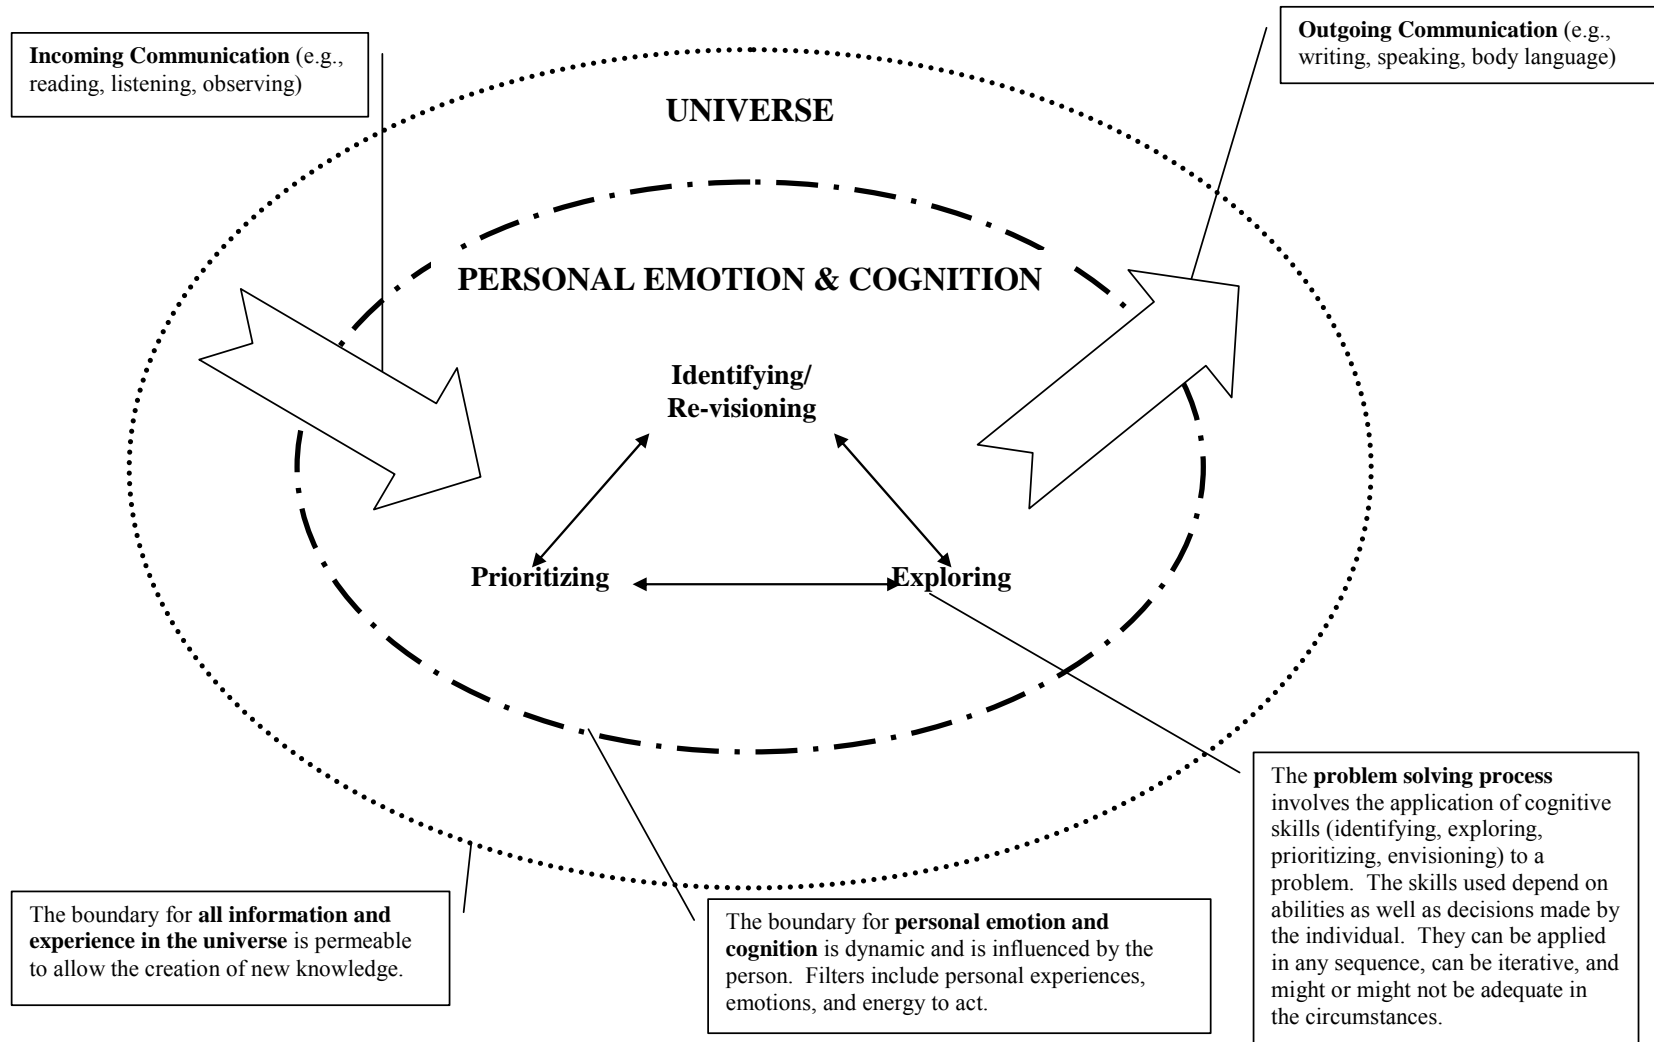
**Incoming Communication** (e.g., reading, listening, observing)

**Outgoing Communication** (e.g., writing, speaking, body language)

**UNIVERSE**

**PERSONAL EMOTION & COGNITION**

**Identifying/ Re-visioning**

**Prioritizing**

**Exploring**

The **problem solving process** involves the application of cognitive skills (identifying, exploring, prioritizing, envisioning) to a problem. The skills used depend on abilities as well as decisions made by the individual. They can be applied in any sequence, can be iterative, and might or might not be adequate in the circumstances.

The boundary for **all information and experience in the universe** is permeable to allow the creation of new knowledge.

The boundary for **personal emotion and cognition** is dynamic and is influenced by the person. Filters include personal experiences, emotions, and energy to act.